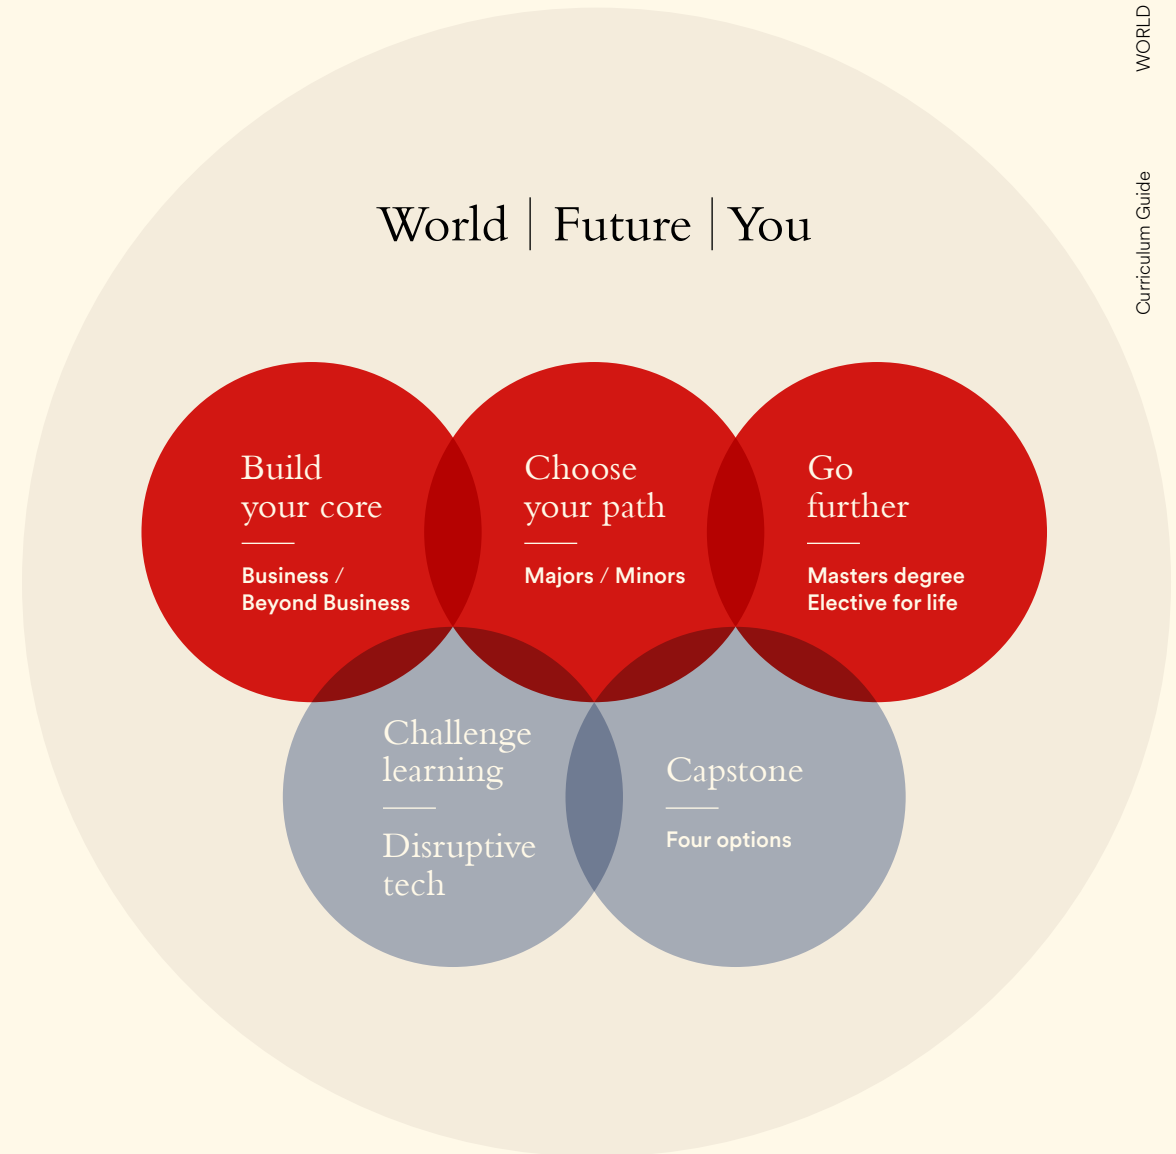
WORLD

Curriculum Guide

World | Future | You

Build your core

Business / Beyond Business

Choose your path

Majors / Minors

Go further

Masters degree Elective for life

Challenge learning

Disruptive tech

Capstone

Four options